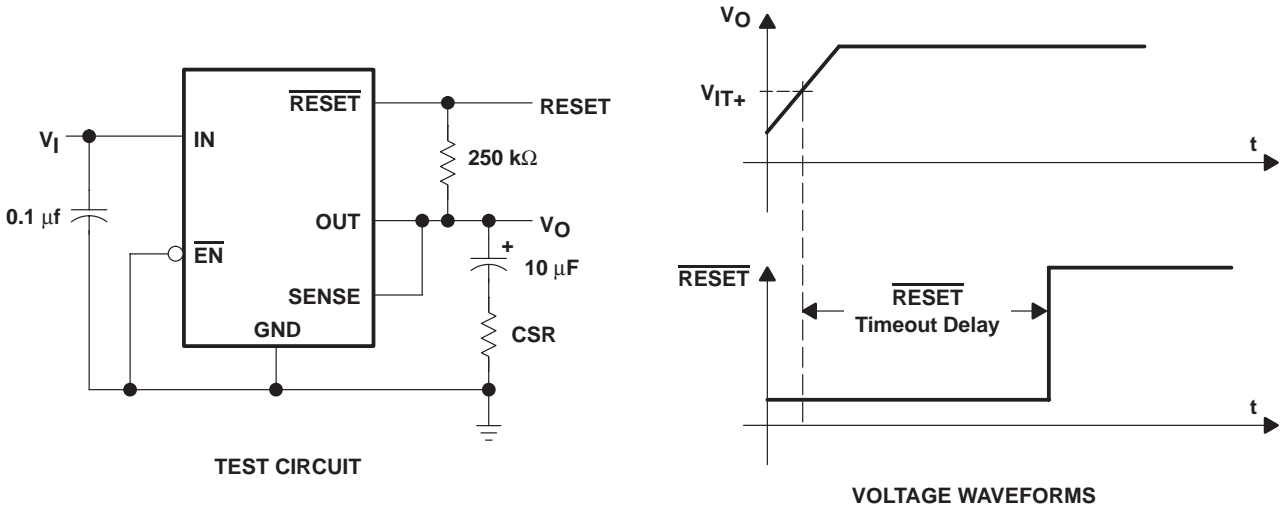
$\overline{\text{RESET}}$

RESET

$V_I$

IN

250 kΩ

0.1 μf

OUT

$V_O$

$\overline{\text{EN}}$

+

10 μF

SENSE

GND

CSR

TEST CIRCUIT

$V_O$

$V_{IT+}$

t

$\overline{\text{RESET}}$

$\overline{\text{RESET}}$
Timeout Delay

t

VOLTAGE WAVEFORMS